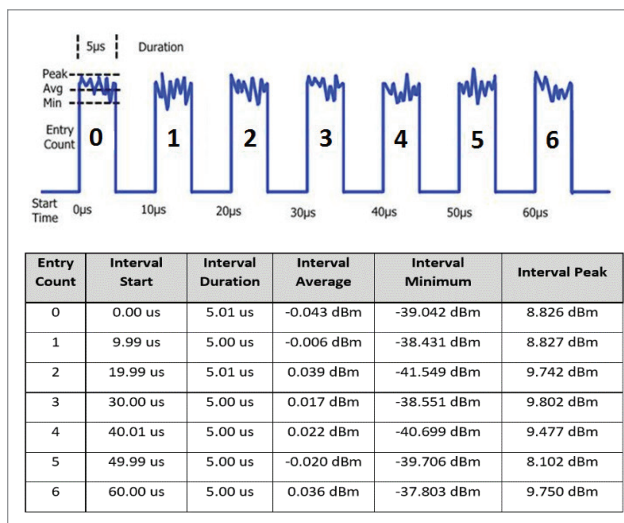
5µs Duration

Peak
Avg
Min

Entry Count 0 1 2 3 4 5 6

Start Time 0µs 10µs 20µs 30µs 40µs 50µs 60µs

| Entry Count | Interval Start | Interval Duration | Interval Average | Interval Minimum | Interval Peak |
|---|---|---|---|---|---|
| 0 | 0.00 us | 5.01 us | -0.043 dBm | -39.042 dBm | 8.826 dBm |
| 1 | 9.99 us | 5.00 us | -0.006 dBm | -38.431 dBm | 8.827 dBm |
| 2 | 19.99 us | 5.01 us | 0.039 dBm | -41.549 dBm | 9.742 dBm |
| 3 | 30.00 us | 5.00 us | 0.017 dBm | -38.551 dBm | 9.802 dBm |
| 4 | 40.01 us | 5.00 us | 0.022 dBm | -40.699 dBm | 9.477 dBm |
| 5 | 49.99 us | 5.00 us | -0.020 dBm | -39.706 dBm | 8.102 dBm |
| 6 | 60.00 us | 5.00 us | 0.036 dBm | -37.803 dBm | 9.750 dBm |